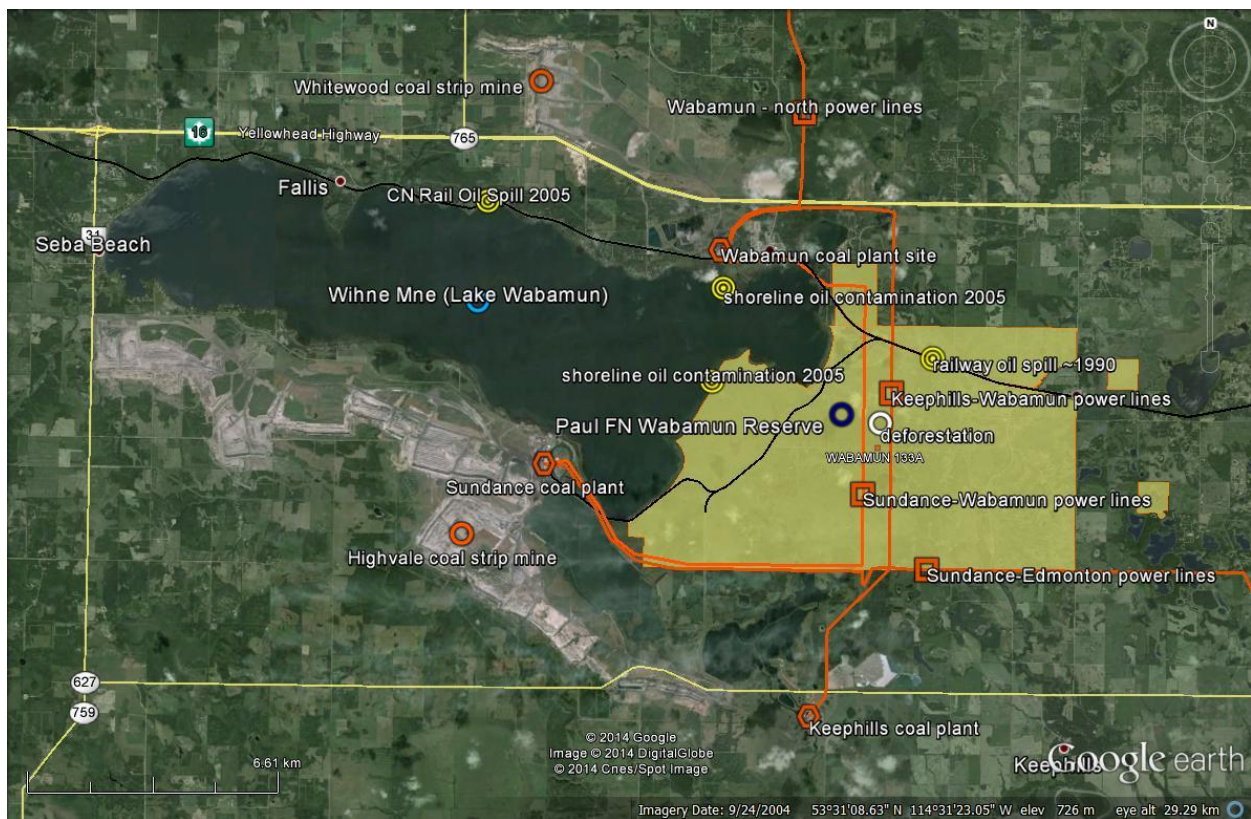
N

Whitewood coal strip mine

Wabamun - north power lines

16 Yellowhead Highway

765

Fallis

CN Rail Oil Spill 2005

31

Seba Beach

Wabamun coal plant site

Wihne Mne (Lake Wabamun)

shoreline oil contamination 2005

railway oil spill ~1990

shoreline oil contamination 2005

Keephills-Wabamun power lines

Paul FN Wabamun Reserve

deforestation

WABAMUN 133A

Sundance coal plant

Sundance-Wabamun power lines

Highvale coal strip mine

Sundance-Edmonton power lines

627

759

© 2014 Google
Image © 2014 DigitalGlobe
© 2014 Cnes/Spot Image

Keephills coal plant

6.61 km

Keephills

Google earth

Imagery Date: 9/24/2004 53°31'08.63" N 114°31'23.05" W elev 726 m eye alt 29.29 km